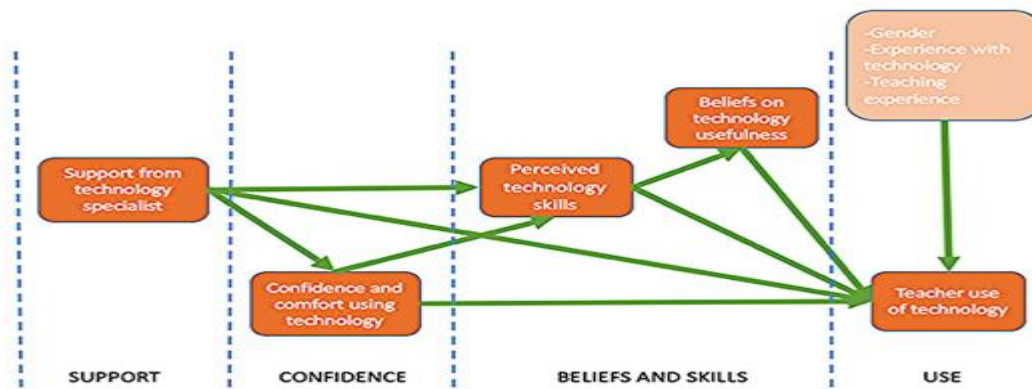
-Gender
-Experience with technology
-Teaching experience

Beliefs on technology usefulness

Support from technology specialist

Perceived technology skills

Confidence and comfort using technology

Teacher use of technology

SUPPORT

CONFIDENCE

BELIEFS AND SKILLS

USE